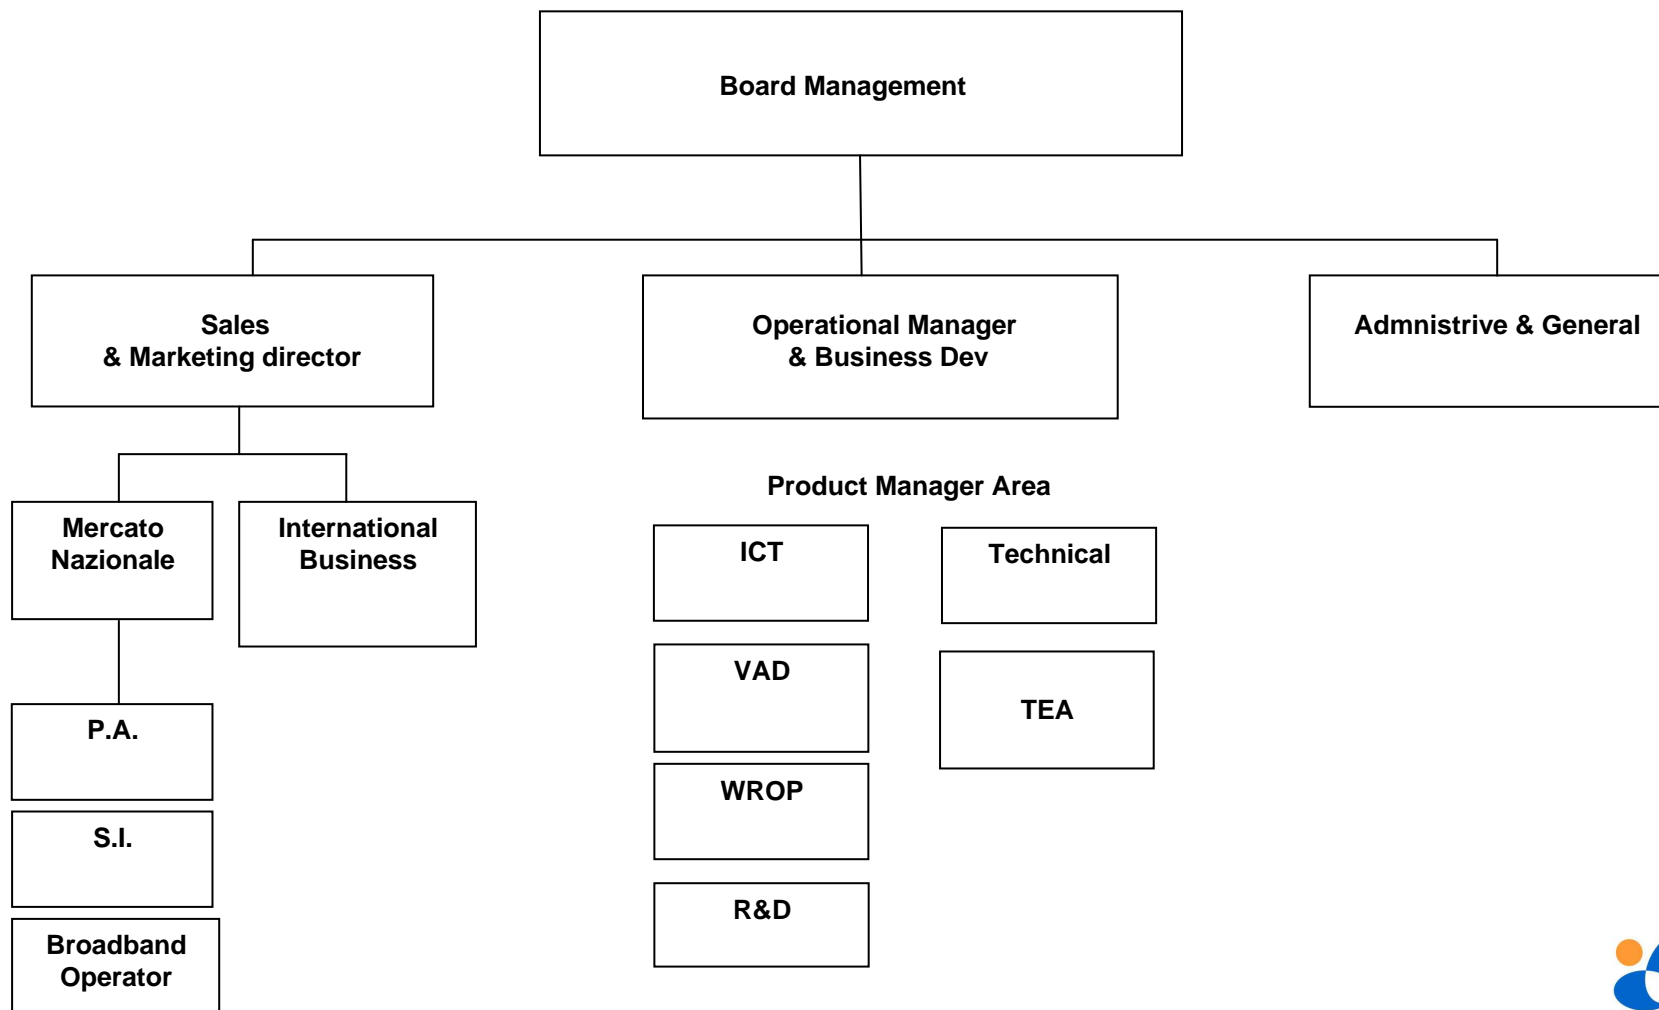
Board Management

Sales
& Marketing director

Operational Manager
& Business Dev

Admnistrive & General

Mercato Nazionale

International Business

P.A.

S.I.

Broadband Operator

Product Manager Area

ICT

Technical

VAD

TEA

WROP

R&D